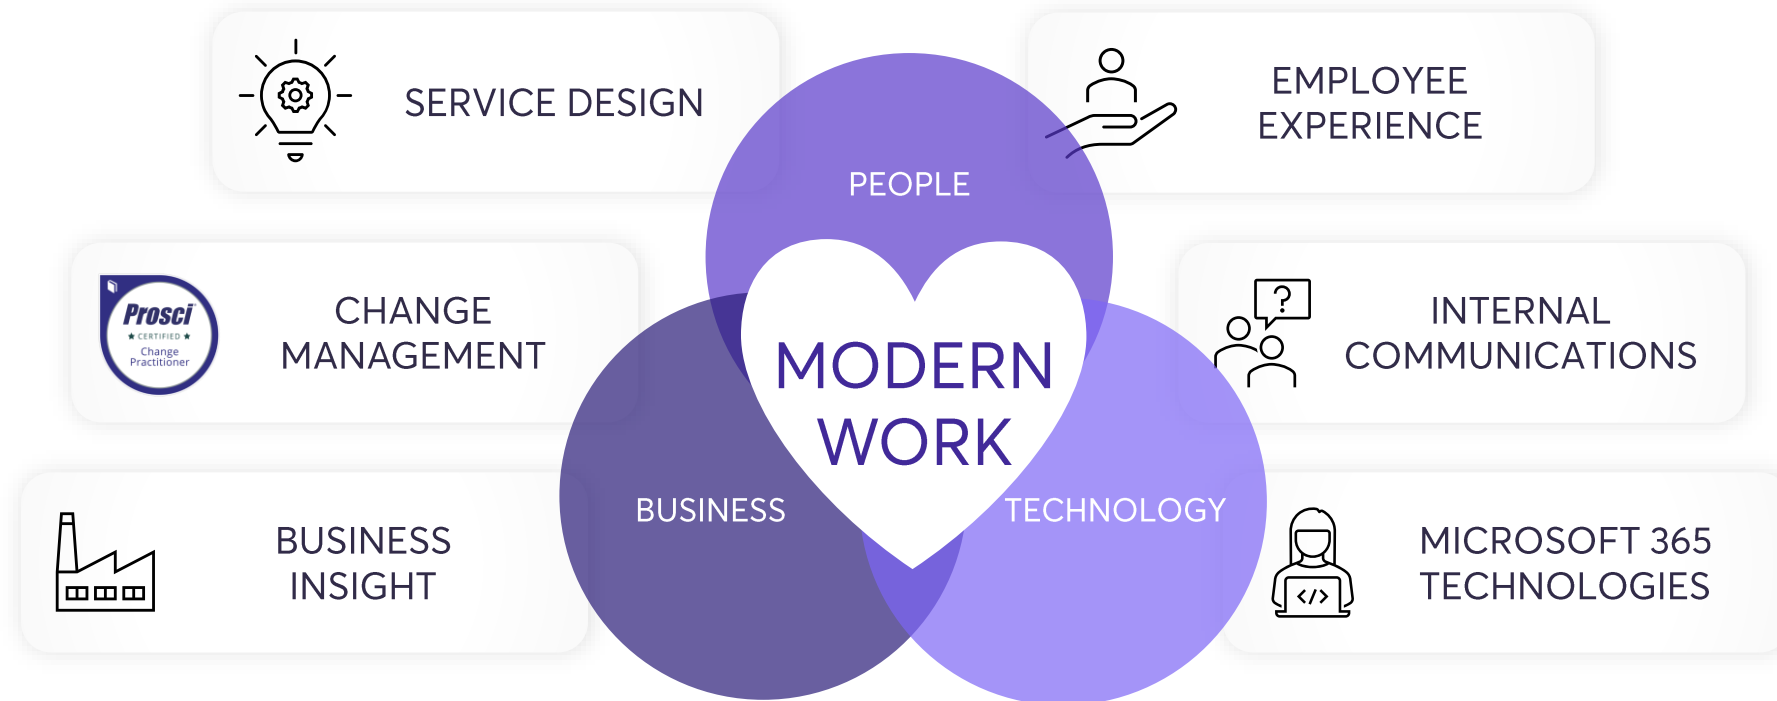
SERVICE DESIGN

EMPLOYEE EXPERIENCE

PEOPLE

Prosci
★ CERTIFIED ★
Change Practitioner

CHANGE MANAGEMENT

MODERN WORK

INTERNAL COMMUNICATIONS

?

BUSINESS INSIGHT

BUSINESS

TECHNOLOGY

MICROSOFT 365 TECHNOLOGIES

</>